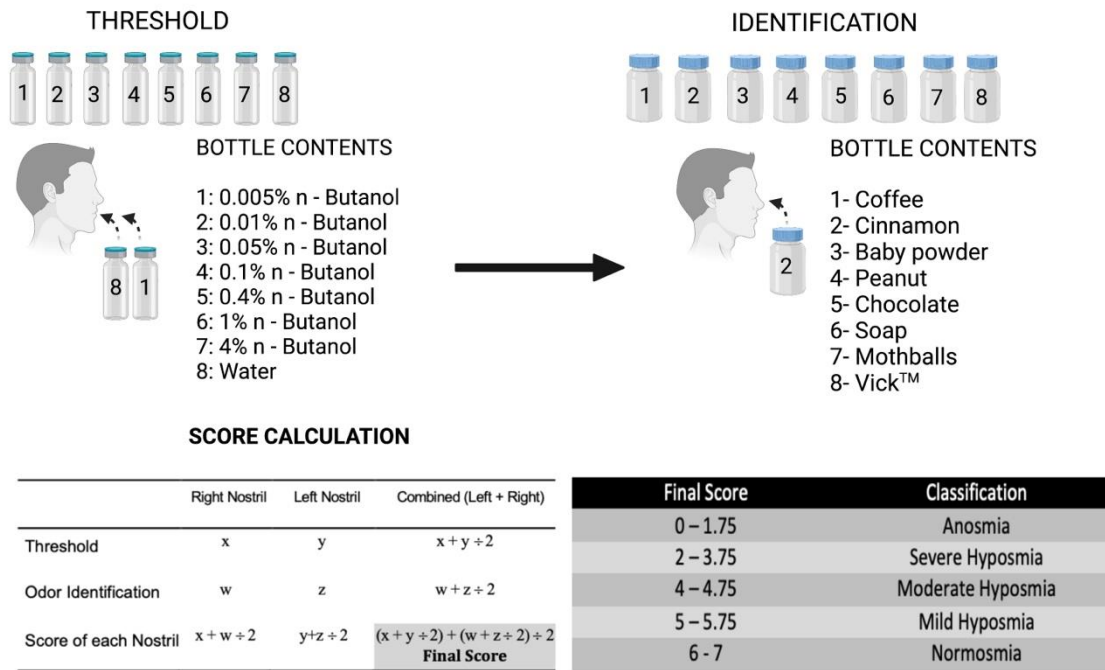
THRESHOLD

1 2 3 4 5 6 7 8

BOTTLE CONTENTS

1: 0.005% n - Butanol
2: 0.01% n - Butanol
3: 0.05% n - Butanol
4: 0.1% n - Butanol
5: 0.4% n - Butanol
6: 1% n - Butanol
7: 4% n - Butanol
8: Water

8 1

IDENTIFICATION

1 2 3 4 5 6 7 8

BOTTLE CONTENTS

1- Coffee
2- Cinnamon
3- Baby powder
4- Peanut
5- Chocolate
6- Soap
7- Mothballs
8- Vick™

2

SCORE CALCULATION

| | Right Nostril | Left Nostril | Combined (Left + Right) |
|---|---|---|---|
| Threshold | x | y | $x + y \div 2$ |
| Odor Identification | w | z | $w + z \div 2$ |
| Score of each Nostril | $x + w \div 2$ | $y+z \div 2$ | $(x + y \div 2) + (w + z \div 2) \div 2$ Final Score |

| Final Score | Classification |
|---|---|
| 0 – 1.75 | Anosmia |
| 2 – 3.75 | Severe Hyposmia |
| 4 – 4.75 | Moderate Hyposmia |
| 5 – 5.75 | Mild Hyposmia |
| 6 - 7 | Normosmia |